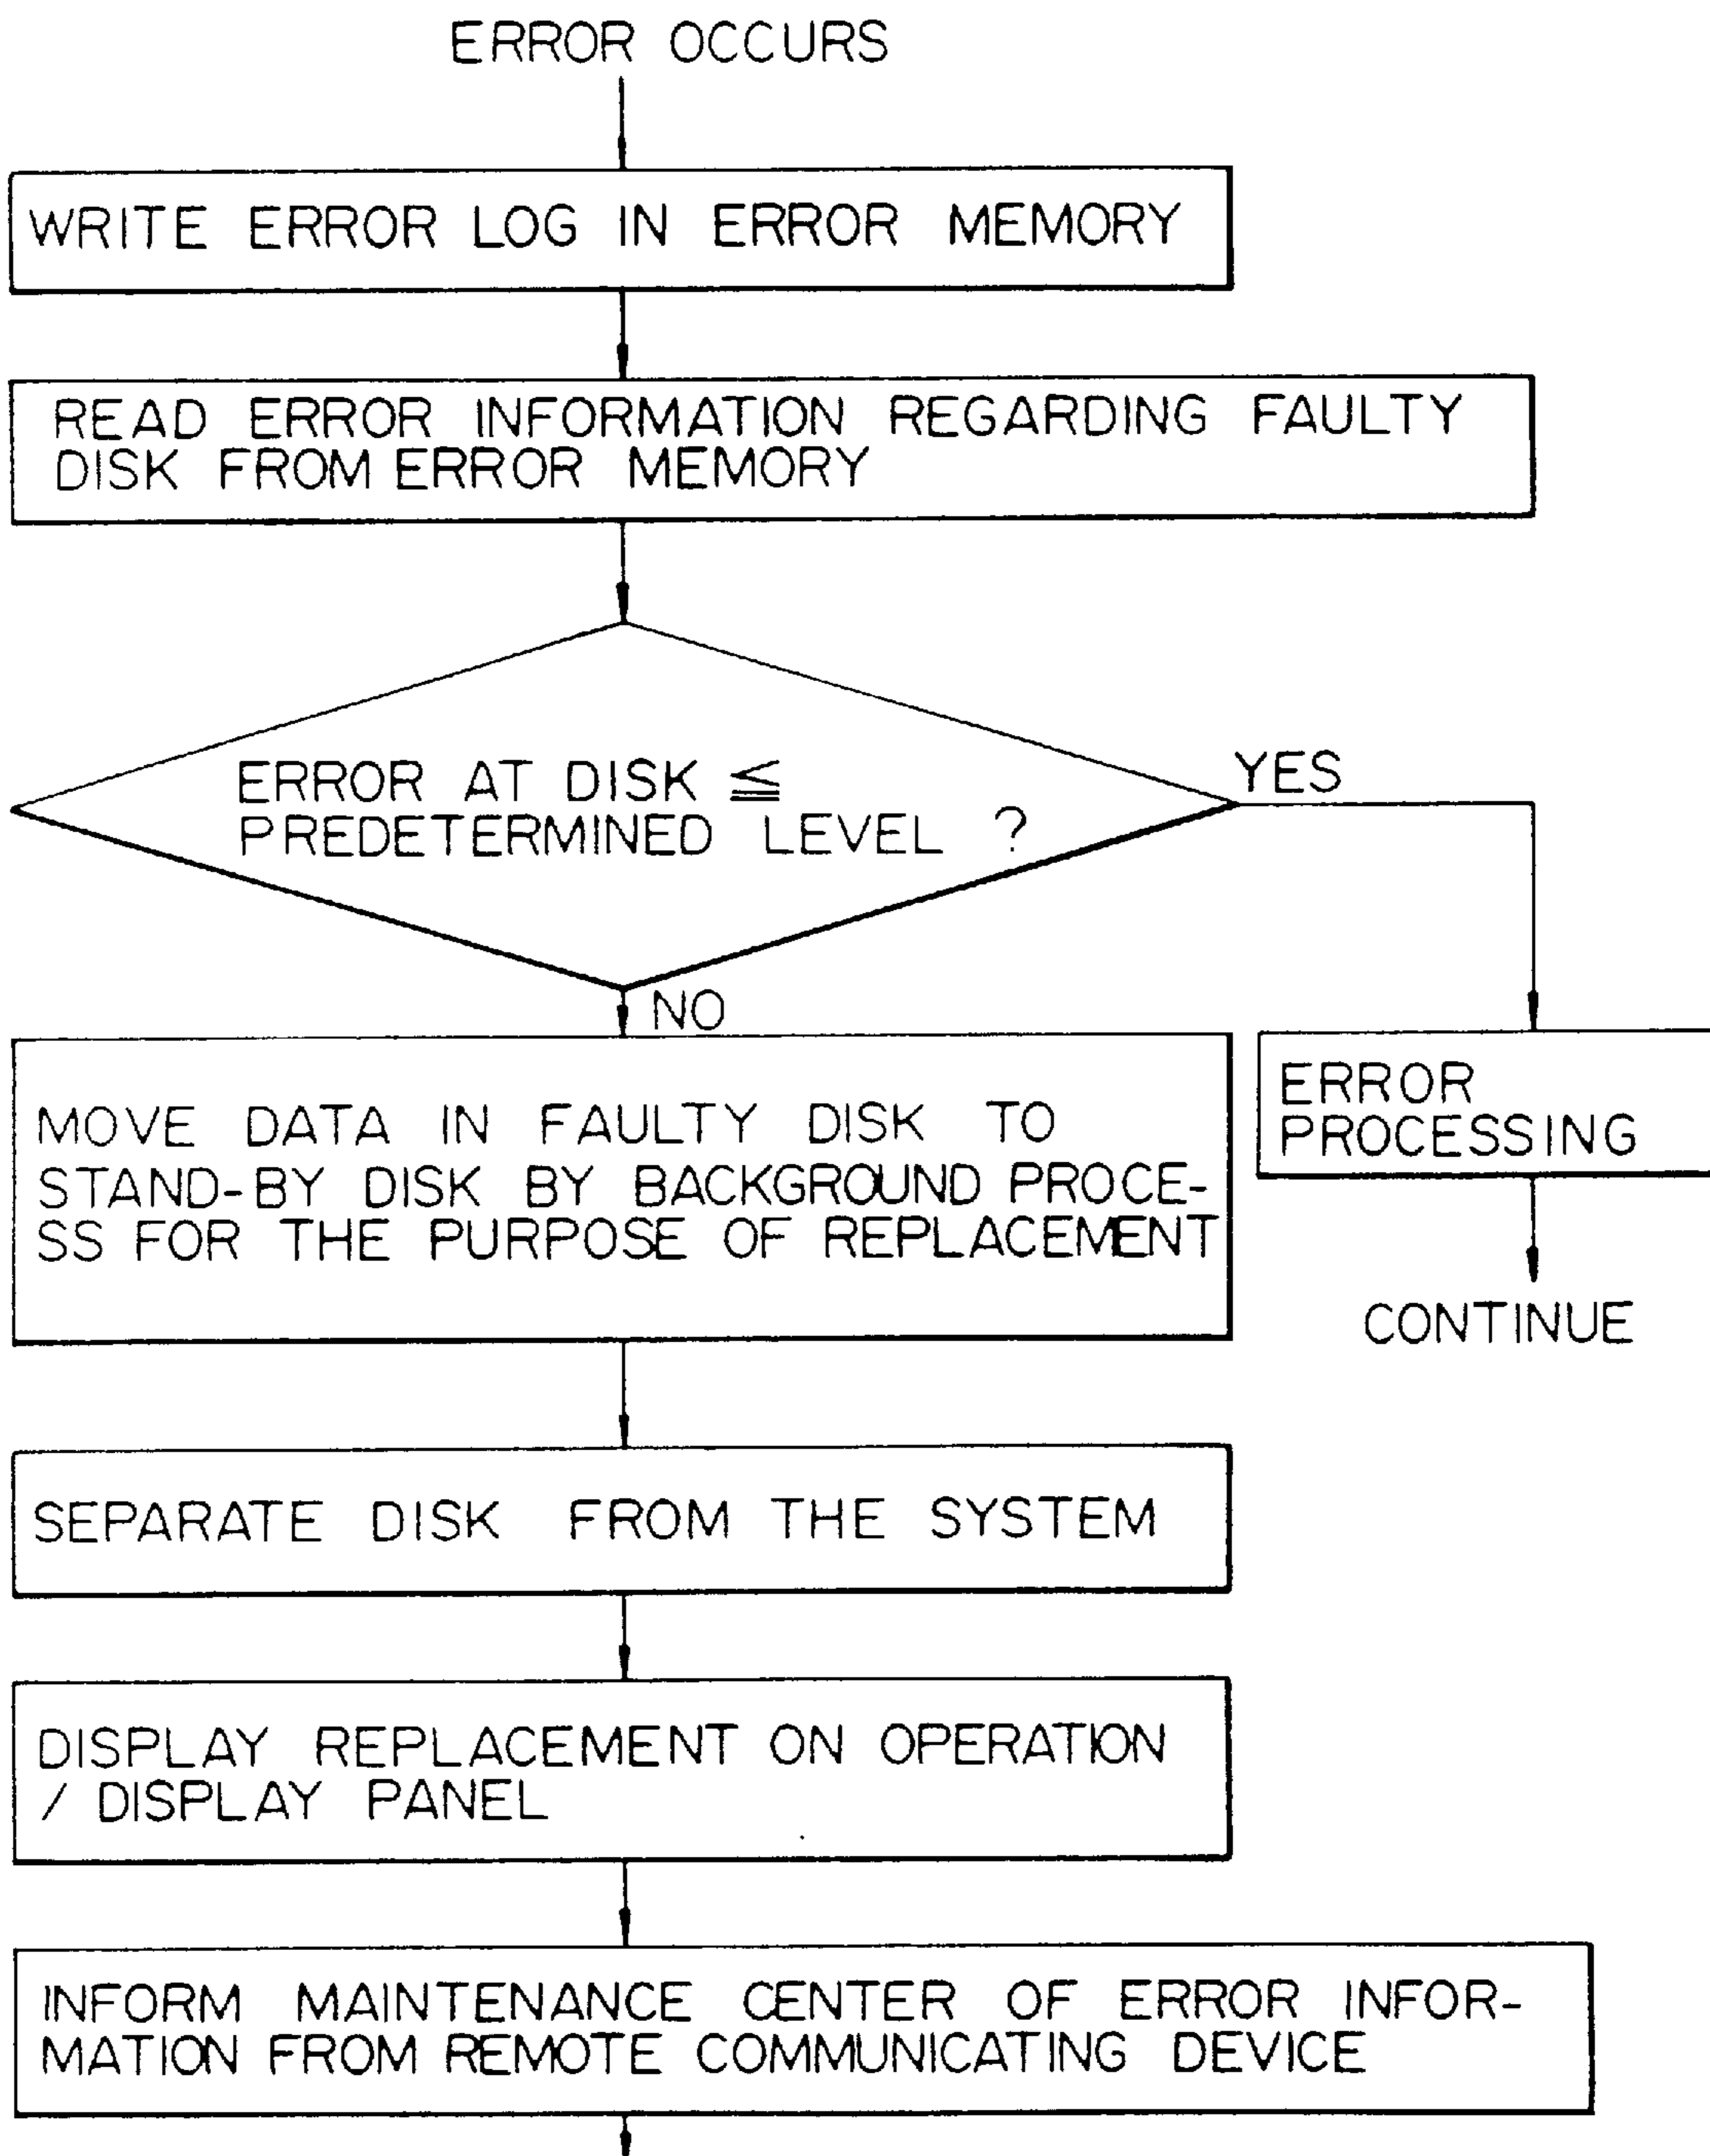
ERROR OCCURS

WRITE ERROR LOG IN ERROR MEMORY

READ ERROR INFORMATION REGARDING FAULTY DISK FROM ERROR MEMORY

ERROR AT DISK $\leqq$ PREDETERMINED LEVEL ?

YES

NO

MOVE DATA IN FAULTY DISK TO STAND-BY DISK BY BACKGROUND PROCESS FOR THE PURPOSE OF REPLACEMENT

ERROR PROCESSING

CONTINUE

SEPARATE DISK FROM THE SYSTEM

DISPLAY REPLACEMENT ON OPERATION / DISPLAY PANEL

INFORM MAINTENANCE CENTER OF ERROR INFORMATION FROM REMOTE COMMUNICATING DEVICE